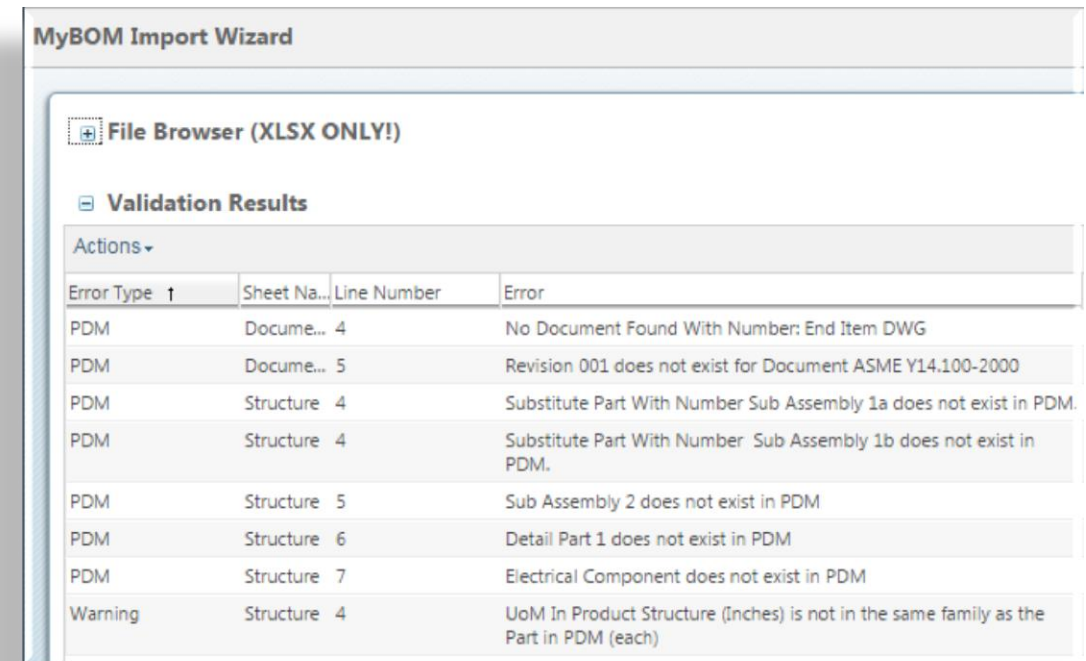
MyBOM Import Wizard

File Browser (XLSX ONLY!)

Validation Results

Actions

| Error Type ↑ | Sheet Na... | Line Number | Error |
|---|---|---|---|
| PDM | Docume... | 4 | No Document Found With Number: End Item DWG |
| PDM | Docume... | 5 | Revision 001 does not exist for Document ASME Y14.100-2000 |
| PDM | Structure | 4 | Substitute Part With Number Sub Assembly 1a does not exist in PDM. |
| PDM | Structure | 4 | Substitute Part With Number Sub Assembly 1b does not exist in PDM. |
| PDM | Structure | 5 | Sub Assembly 2 does not exist in PDM |
| PDM | Structure | 6 | Detail Part 1 does not exist in PDM |
| PDM | Structure | 7 | Electrical Component does not exist in PDM |
| Warning | Structure | 4 | UoM In Product Structure (Inches) is not in the same family as the Part in PDM (each) |